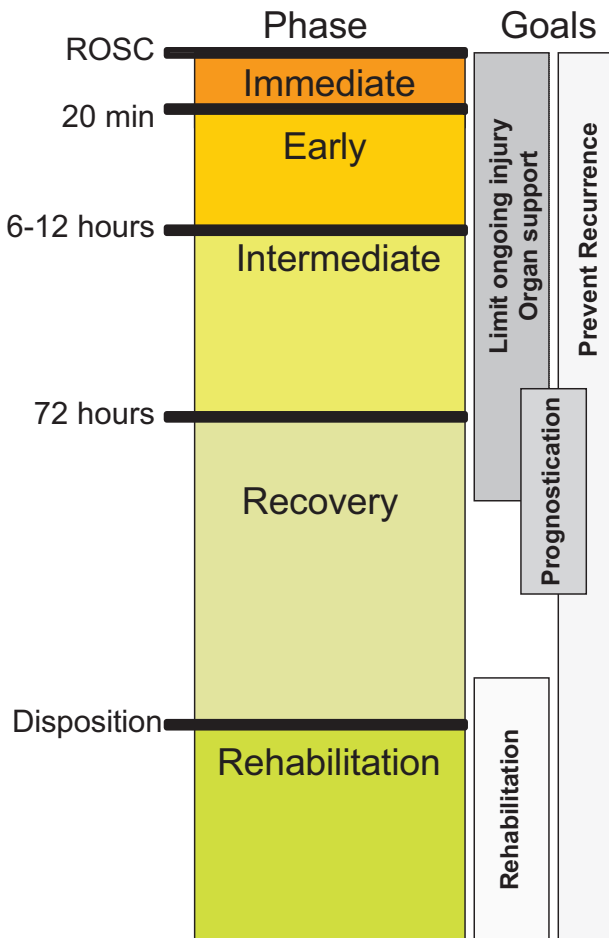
Phase

Goals

ROSC

Immediate

20 min

Early

6-12 hours

Intermediate

72 hours

Recovery

Disposition

Rehabilitation

Limit ongoing injury
Organ support

Prevent Recurrence

Prognostication

Rehabilitation